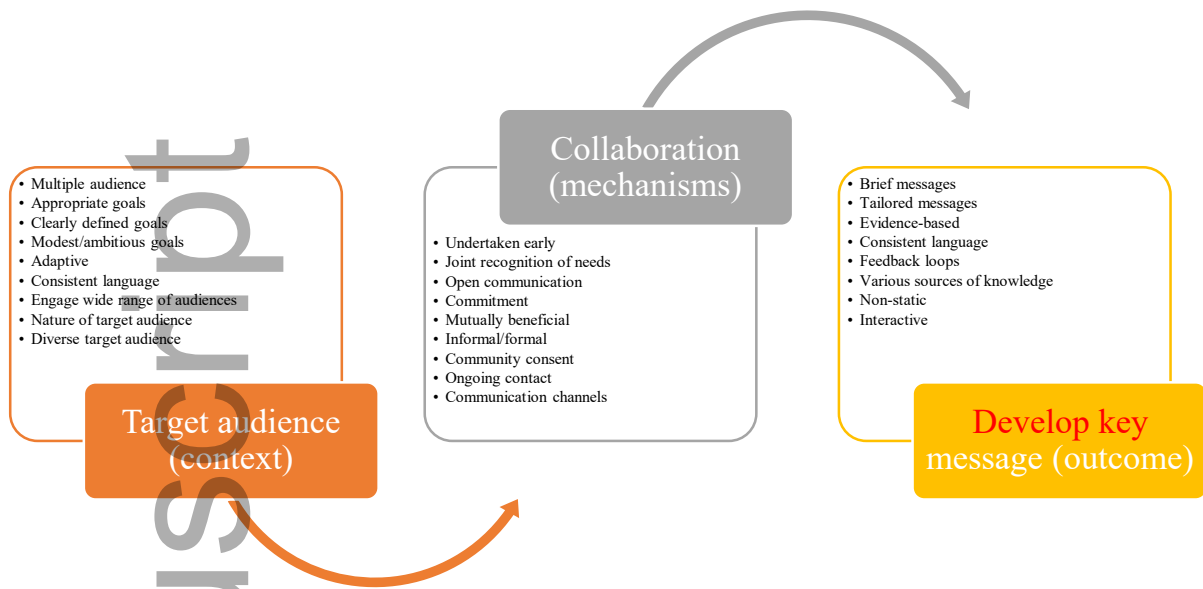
- Multiple audience
- Appropriate goals
- Clearly defined goals
- Modest/ambitious goals
- Adaptive
- Consistent language
- Engage wide range of audiences
- Nature of target audience
- Diverse target audience

Target audience (context)

Collaboration (mechanisms)

- Undertaken early
- Joint recognition of needs
- Open communication
- Commitment
- Mutually beneficial
- Informal/formal
- Community consent
- Ongoing contact
- Communication channels

- Brief messages
- Tailored messages
- Evidence-based
- Consistent language
- Feedback loops
- Various sources of knowledge
- Non-static
- Interactive

Develop key message (outcome)

uscript